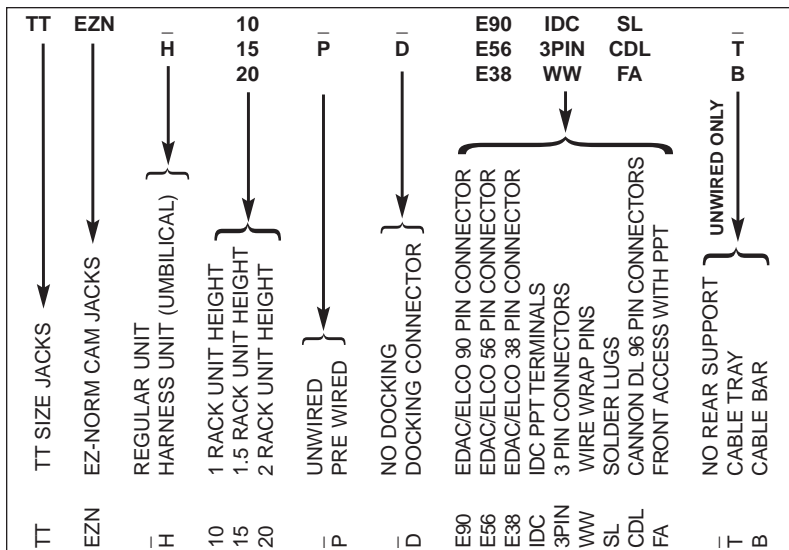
TT EZN _ H 10 15 20 P D E90 E56 E38 IDC 3PIN WW SL CDL FA T B

TT SIZE JACKS

EZ-NORM CAM JACKS

REGULAR UNIT
HARNESS UNIT (UMBILICAL)

1 RACK UNIT HEIGHT
1.5 RACK UNIT HEIGHT
2 RACK UNIT HEIGHT

UNWIRED
PRE WIRED

NO DOCKING
DOCKING CONNECTOR

EDAC/ELCO 90 PIN CONNECTOR
EDAC/ELCO 56 PIN CONNECTOR
EDAC/ELCO 38 PIN CONNECTOR
IDC PPT TERMINALS
3 PIN CONNECTORS
WIRE WRAP PINS
SOLDER LUGS
CANNON DL 96 PIN CONNECTORS
FRONT ACCESS WITH PPT

UNWIRED ONLY

NO REAR SUPPORT
CABLE TRAY
CABLE BAR

TT EZN _ H 10 15 20 _ P _ D E90 E56 E38 IDC 3PIN WW SL CDL FA _ T B